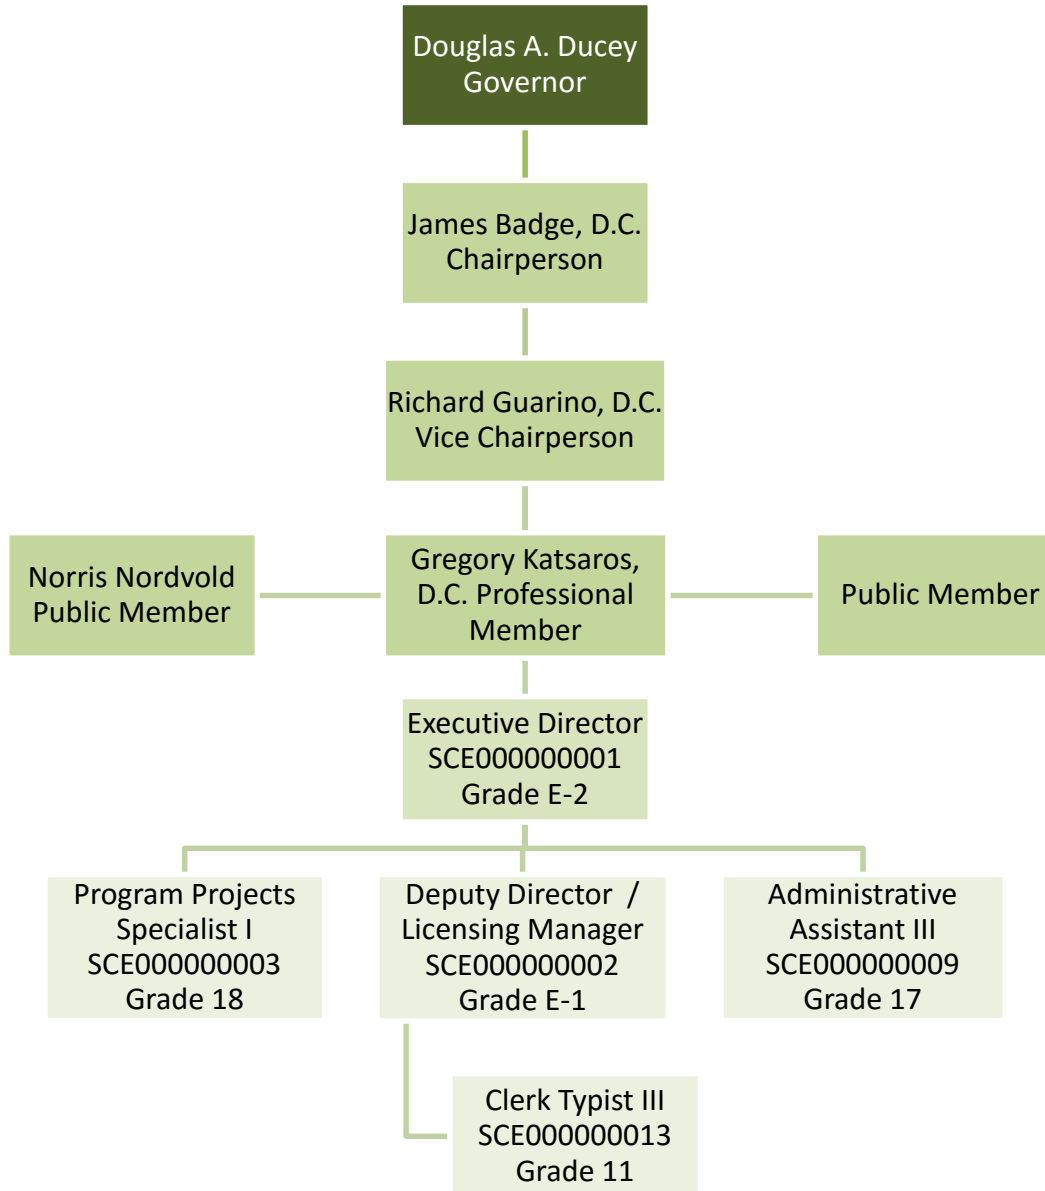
Douglas A. Ducey
Governor

James Badge, D.C.
Chairperson

Richard Guarino, D.C.
Vice Chairperson

Norris Nordvold
Public Member

Gregory Katsaros,
D.C. Professional
Member

Public Member

Executive Director
SCE000000001
Grade E-2

Program Projects
Specialist I
SCE000000003
Grade 18

Deputy Director /
Licensing Manager
SCE000000002
Grade E-1

Administrative
Assistant III
SCE000000009
Grade 17

Clerk Typist III
SCE000000013
Grade 11